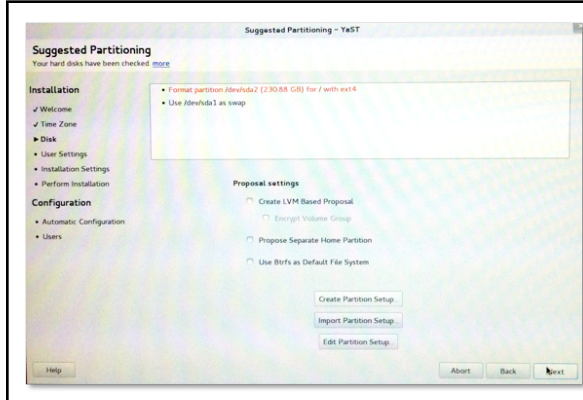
Suggested Partitioning - YaST

Suggested Partitioning
Your hard disks have been checked more

Installation
✓ Welcome
✓ Time Zone
▶ Disk
• User Settings
• Installation Settings
• Perform Installation

Configuration
• Automatic Configuration
• Users

• Format partition /dev/sda2 (230.88 GB) for / with ext4
• Use /dev/sda1 as swap

Proposal settings
Create LVM Based Proposal
Encrypt Volume Group
Propose Separate Home Partition
Use Btrfs as Default File System

Create Partition Setup...
Import Partition Setup...
Edit Partition Setup...

Help
Abort
Back
Next